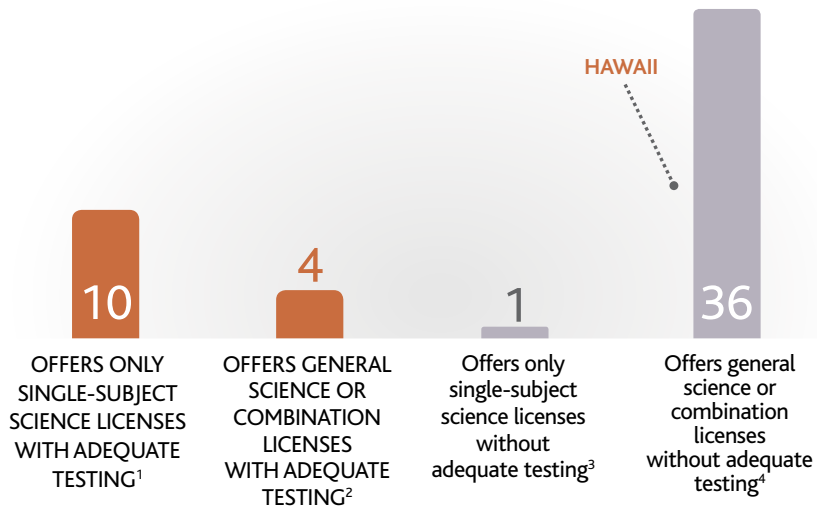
HAWAII

10

4

1

36

OFFERS ONLY SINGLE-SUBJECT SCIENCE LICENSES WITH ADEQUATE TESTING$^1$

OFFERS GENERAL SCIENCE OR COMBINATION LICENSES WITH ADEQUATE TESTING$^2$

Offers only single-subject science licenses without adequate testing$^3$

Offers general science or combination licenses without adequate testing$^4$